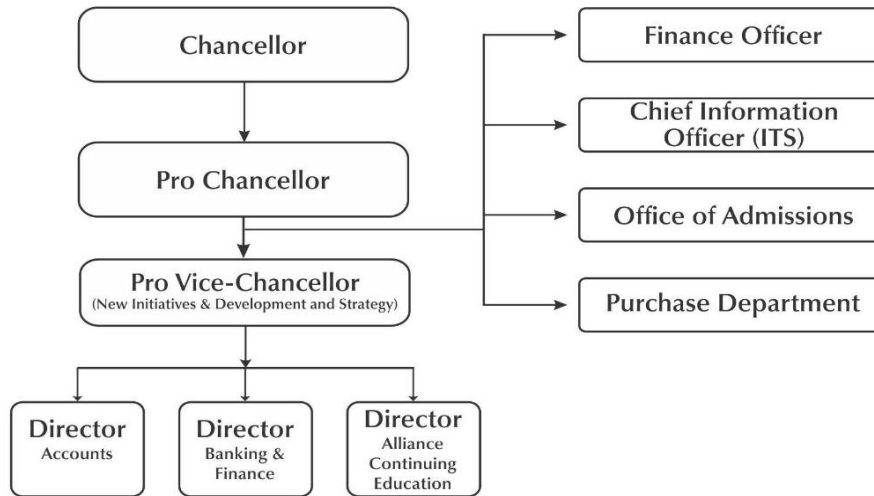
Chancellor

Pro Chancellor

Pro Vice-Chancellor
(New Initiatives & Development and Strategy)

Finance Officer

Chief Information Officer (ITS)

Office of Admissions

Purchase Department

Director
Accounts

Director
Banking & Finance

Director
Alliance Continuing Education